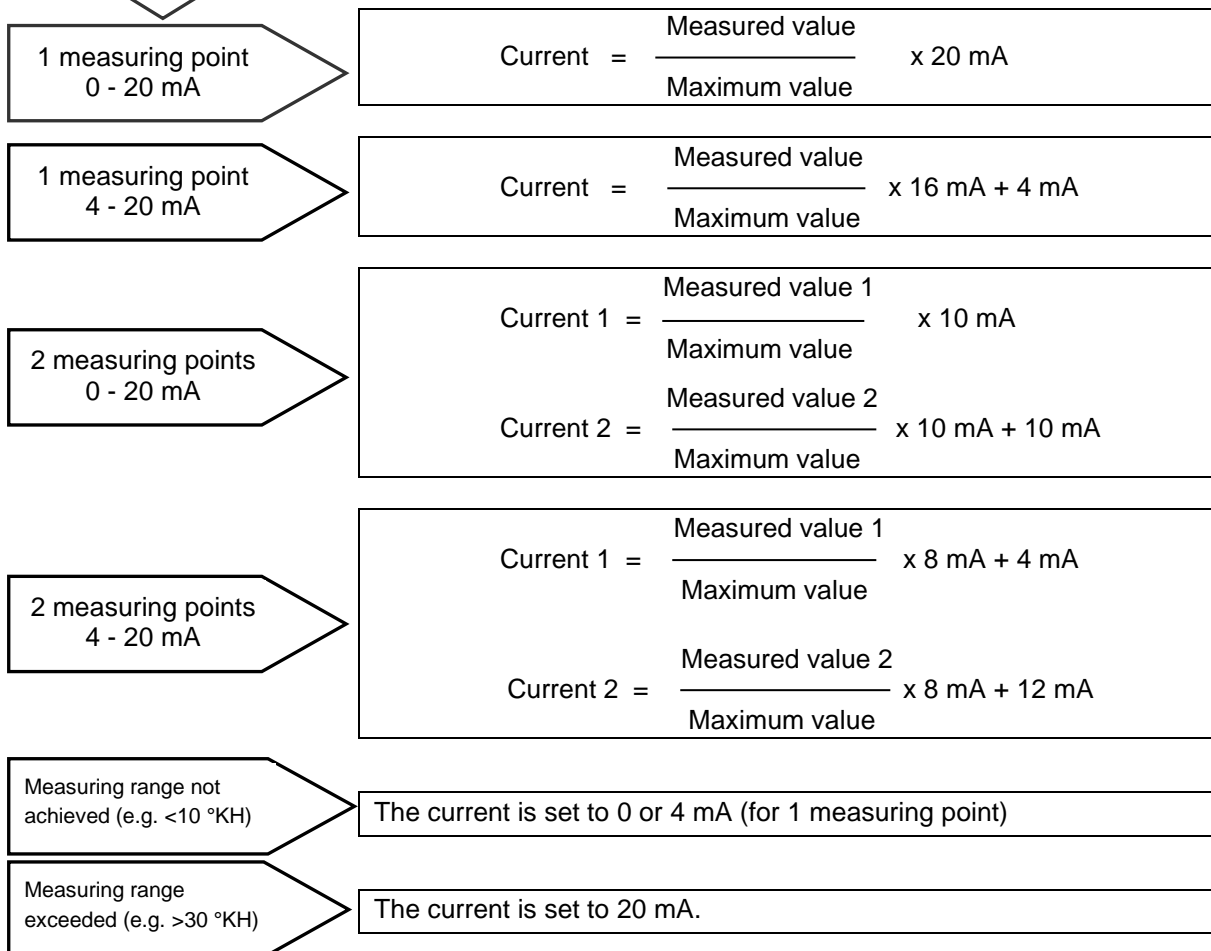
1 measuring point
0 - 20 mA

Current = $\frac{\text{Measured value}}{\text{Maximum value}}$ x 20 mA

1 measuring point
4 - 20 mA

Current = $\frac{\text{Measured value}}{\text{Maximum value}}$ x 16 mA + 4 mA

2 measuring points
0 - 20 mA

Current 1 = $\frac{\text{Measured value 1}}{\text{Maximum value}}$ x 10 mA

Current 2 = $\frac{\text{Measured value 2}}{\text{Maximum value}}$ x 10 mA + 10 mA

2 measuring points
4 - 20 mA

Current 1 = $\frac{\text{Measured value 1}}{\text{Maximum value}}$ x 8 mA + 4 mA

Current 2 = $\frac{\text{Measured value 2}}{\text{Maximum value}}$ x 8 mA + 12 mA

Measuring range not achieved (e.g. <10 °KH)

The current is set to 0 or 4 mA (for 1 measuring point)

Measuring range exceeded (e.g. >30 °KH)

The current is set to 20 mA.